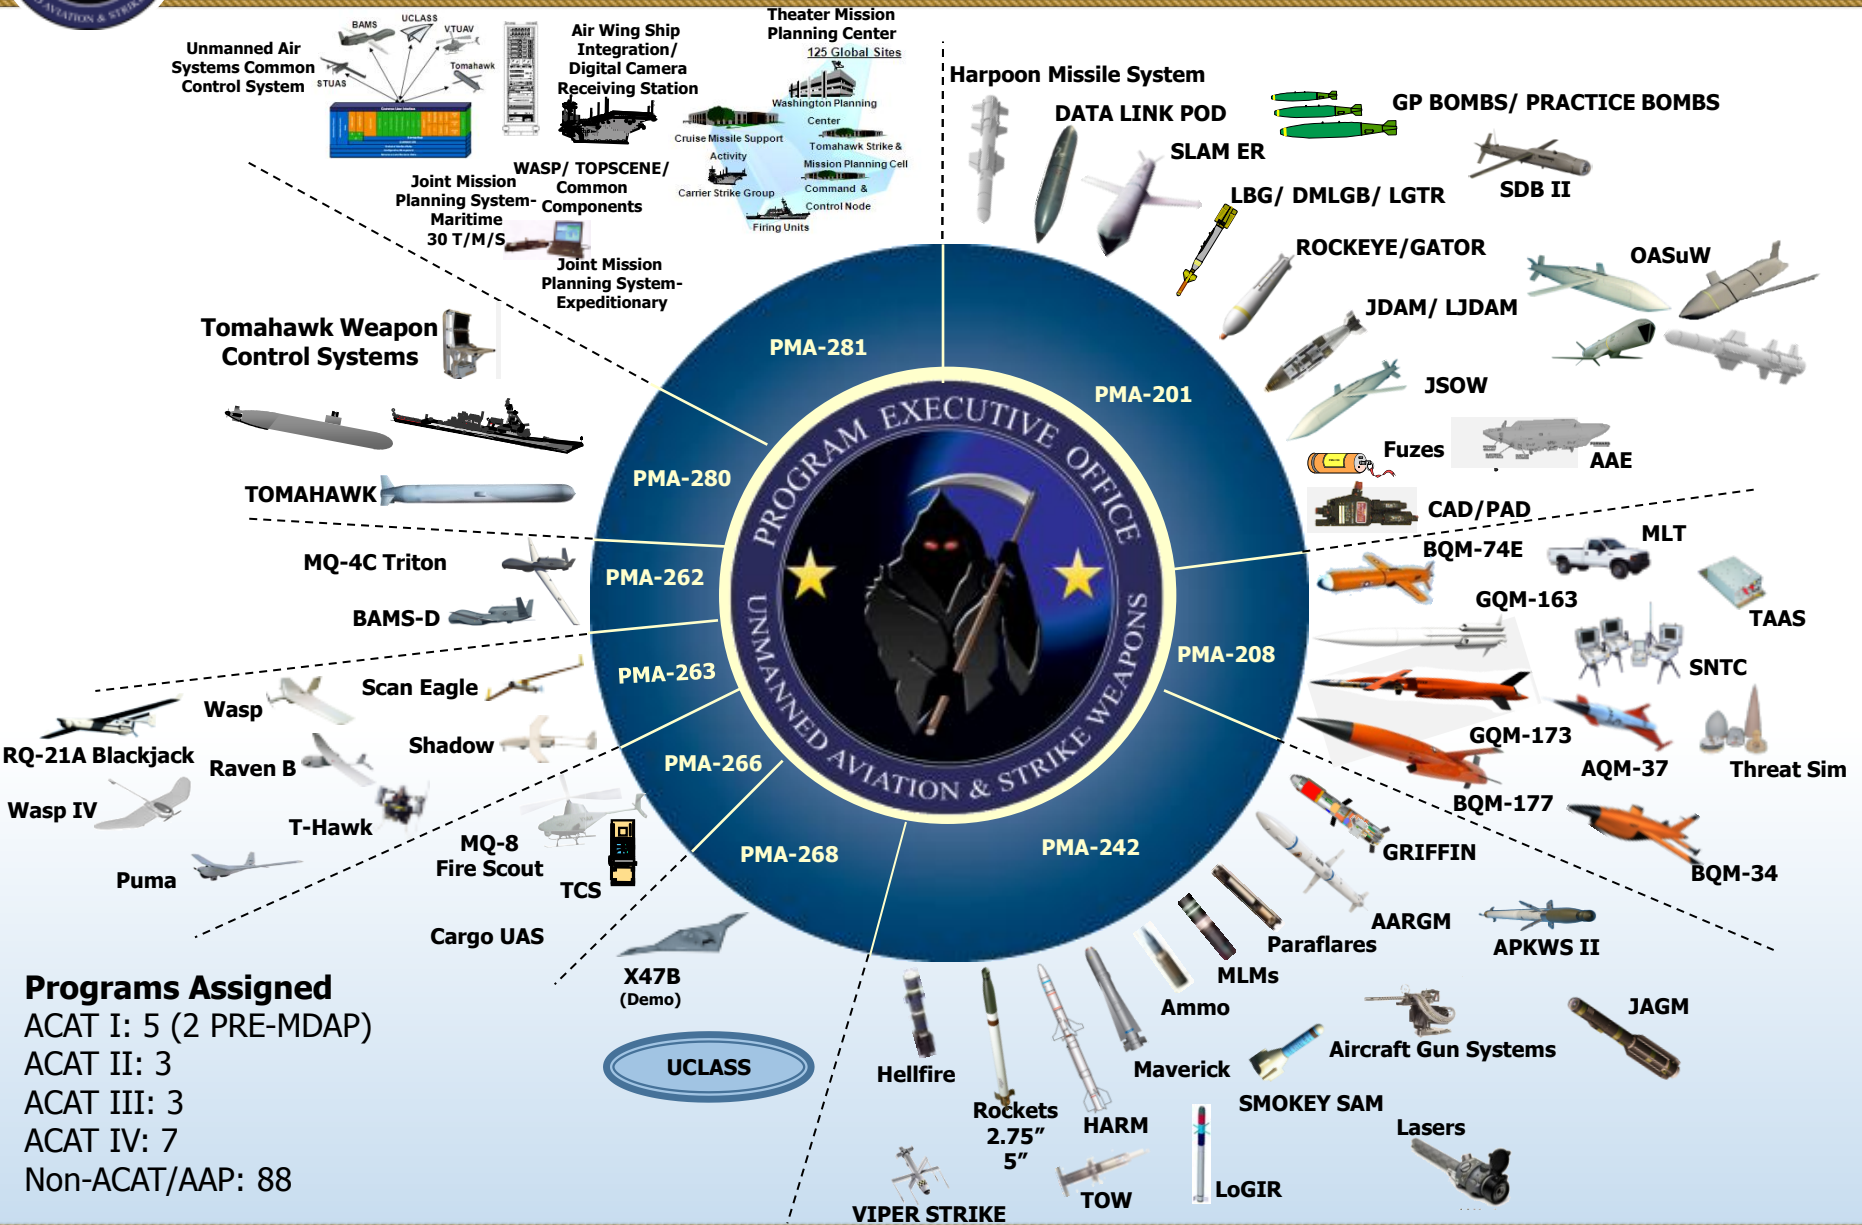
Unmanned Air Systems Common Control System

BAMS UCLASS VTUAV Tomahawk STUAS

Air Wing Ship Integration/ Digital Camera Receiving Station

Theater Mission Planning Center
125 Global Sites

Washington Planning Center
Cruise Missile Support Activity
Tomahawk Strike & Mission Planning Cell
Carrier Strike Group
Command & Control Node
Firing Units

Joint Mission Planning System- Maritime 30 T/M/S

WASP/ TOPSCENE/ Common Components

Joint Mission Planning System- Expeditionary

Tomahawk Weapon Control Systems

TOMAHAWK

MQ-4C Triton

BAMS-D

Harpoon Missile System

DATA LINK POD

SLAM ER

GP BOMBS/ PRACTICE BOMBS

SDB II

LBG/ DMLGB/ LGTR

ROCKEYE/GATOR

OASuW

JDAM/ LJDAM

JSOW

Fuzes

AAE

CAD/PAD

PMA-281

PMA-201

PMA-280

PMA-262

PMA-263

PMA-266

PMA-268

PMA-242

PMA-208

PROGRAM EXECUTIVE OFFICE
UNMANNED AVIATION & STRIKE WEAPONS

MLT

BQM-74E

TAAS

GQM-163

SNTC

GQM-173

AQM-37

Threat Sim

BQM-177

BQM-34

GRIFFIN

AARGM

APKWS II

Paraflares

MLMs

Ammo

JAGM

Aircraft Gun Systems

Maverick

SMOKEY SAM

Lasers

Hellfire

Rockets 2.75" 5"

HARM

TOW

LoGIR

VIPER STRIKE

Scan Eagle

Wasp

RQ-21A Blackjack

Raven B

Shadow

Wasp IV

T-Hawk

MQ-8 Fire Scout

TCS

Puma

Cargo UAS

X47B (Demo)

UCLASS

Programs Assigned
ACAT I: 5 (2 PRE-MDAP)
ACAT II: 3
ACAT III: 3
ACAT IV: 7
Non-ACAT/AAP: 88